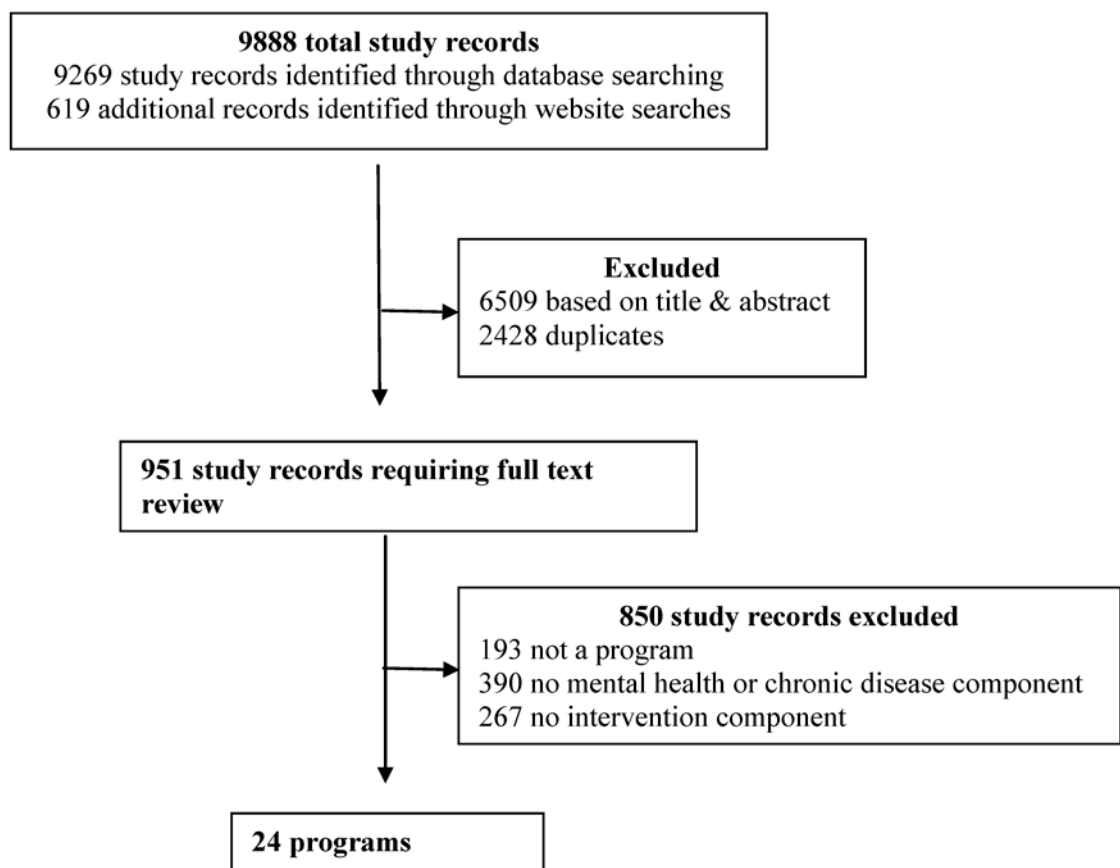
9888 total study records
9269 study records identified through database searching
619 additional records identified through website searches

Excluded
6509 based on title & abstract
2428 duplicates

951 study records requiring full text review

850 study records excluded
193 not a program
390 no mental health or chronic disease component
267 no intervention component

24 programs